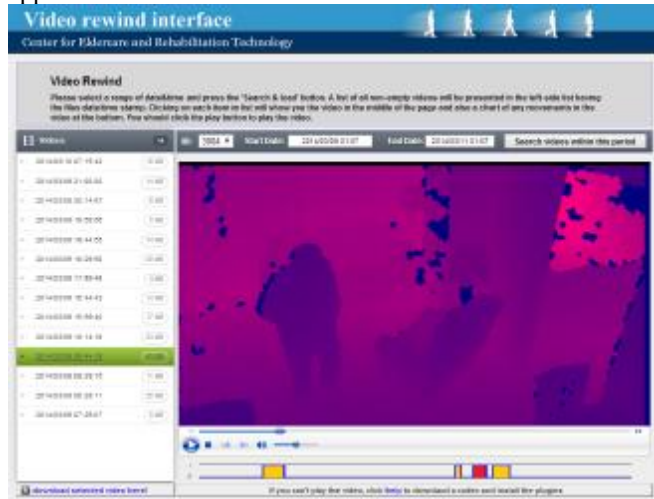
Video rewind interface

Center for Eldercare and Rehabilitation Technology

Video Rewind

Please select a range of date/time and press the "Search & load" button. A list of all non-empty videos will be presented in the left side list having the files date/time stamp. Clicking on each item in list will show you the video in the middle of the page and also a chart of any movements in the video at the bottom. You should click the play button to play the video.

Videos

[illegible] Start Date: 2014/03/09 01:07 End Date: 2014/03/11 01:07 Search videos within this period

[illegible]

download selected video here!

If you can't play the video, click here to download a codec and install the plugins